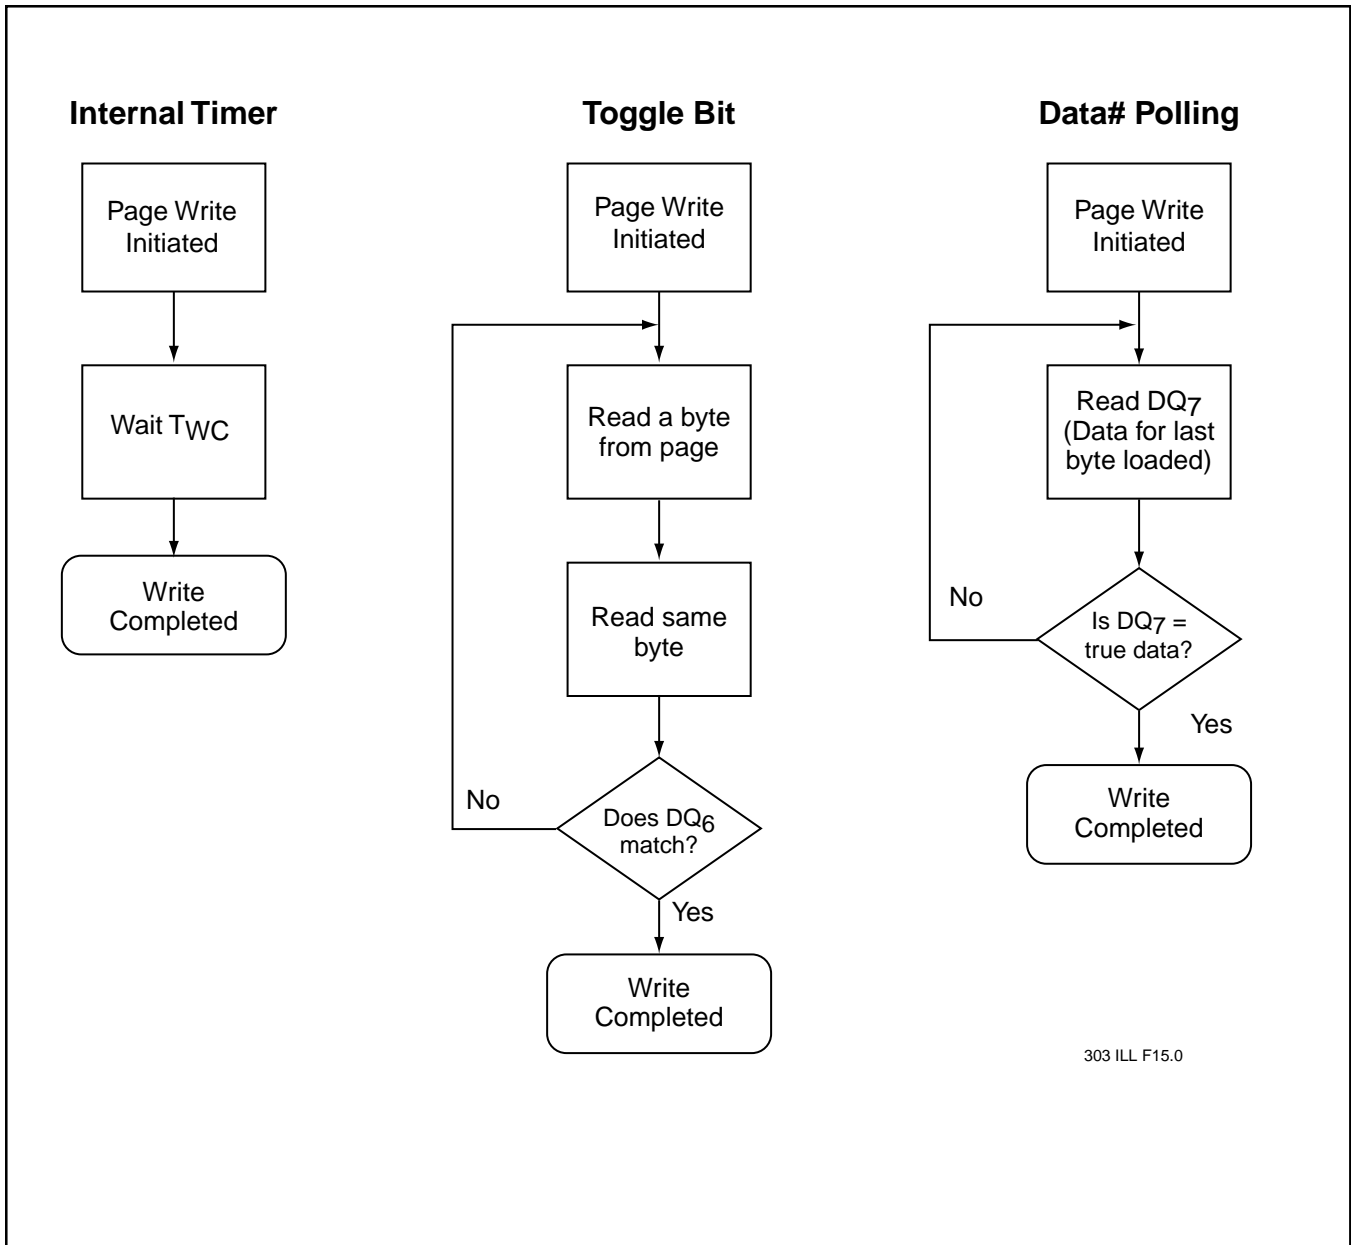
Internal Timer

Page Write Initiated

Wait $T_{WC}$

Write Completed

Toggle Bit

Page Write Initiated

Read a byte from page

Read same byte

No

Does $DQ_6$ match?

Yes

Write Completed

Data# Polling

Page Write Initiated

Read $DQ_7$ (Data for last byte loaded)

No

Is $DQ_7$ = true data?

Yes

Write Completed

303 ILL F15.0